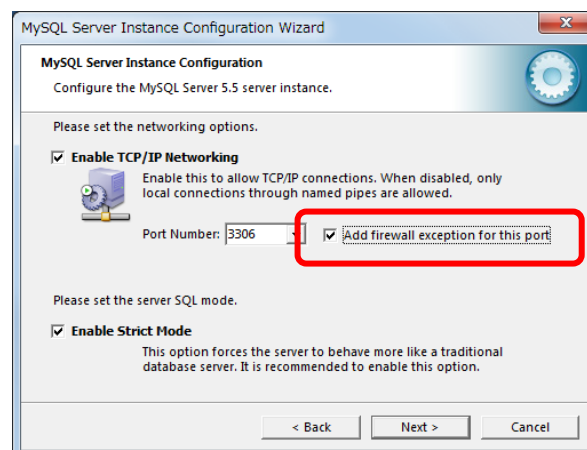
MySQL Server Instance Configuration Wizard

MySQL Server Instance Configuration

Configure the MySQL Server 5.5 server instance.

Please set the networking options.

Enable TCP/IP Networking

Enable this to allow TCP/IP connections. When disabled, only local connections through named pipes are allowed.

Port Number: 3306

Add firewall exception for this port

Please set the server SQL mode.

Enable Strict Mode

This option forces the server to behave more like a traditional database server. It is recommended to enable this option.

< Back

Next >

Cancel